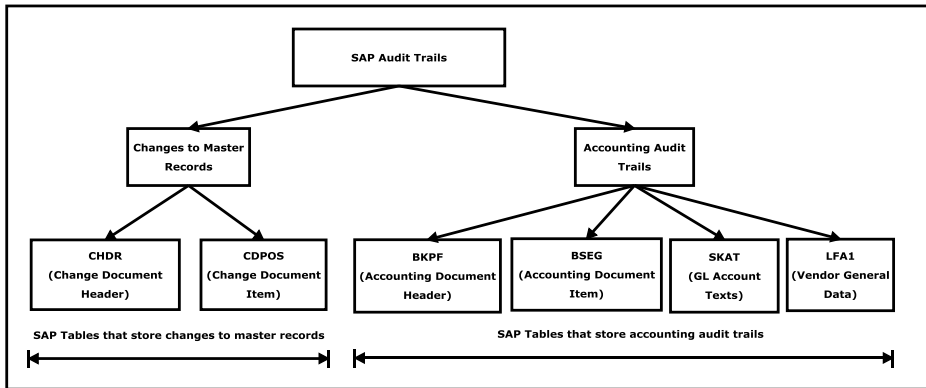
SAP Audit Trails

Changes to Master Records

Accounting Audit Trails

CHDR (Change Document Header)

CDPOS (Change Document Item)

BKPF (Accounting Document Header)

BSEG (Accounting Document Item)

SKAT (GL Account Texts)

LFA1 (Vendor General Data)

SAP Tables that store changes to master records

SAP Tables that store accounting audit trails